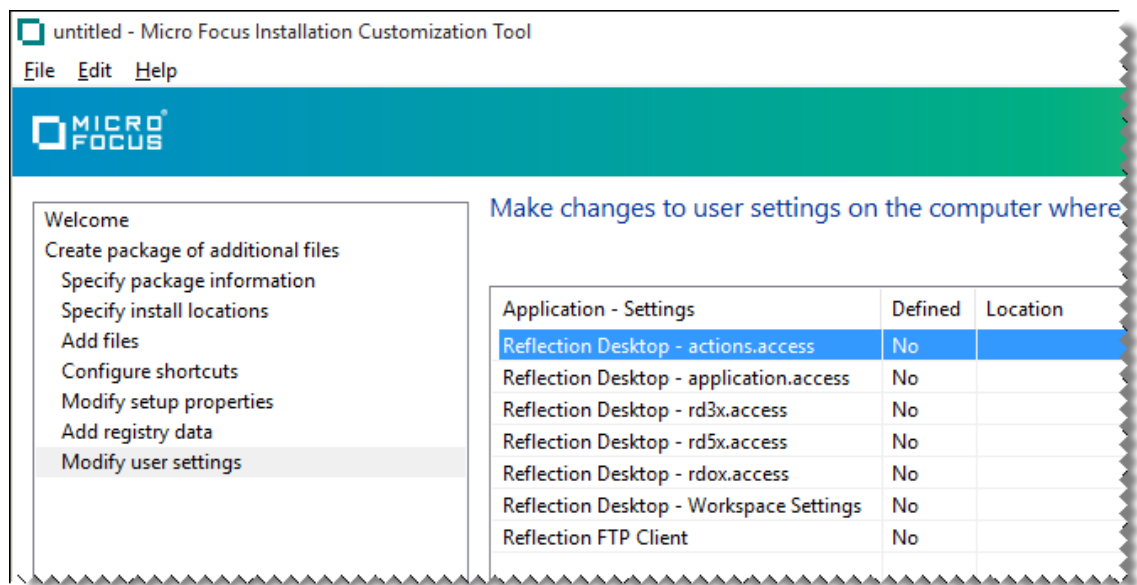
untitled - Micro Focus Installation Customization Tool

File Edit Help

MICRO FOCUS

Welcome
Create package of additional files
Specify package information
Specify install locations
Add files
Configure shortcuts
Modify setup properties
Add registry data
Modify user settings

Make changes to user settings on the computer where

| Application - Settings | Defined | Location |
|---|---|---|
| Reflection Desktop - actions.access | No | |
| Reflection Desktop - application.access | No | |
| Reflection Desktop - rd3x.access | No | |
| Reflection Desktop - rd5x.access | No | |
| Reflection Desktop - rdox.access | No | |
| Reflection Desktop - Workspace Settings | No | |
| Reflection FTP Client | No | |